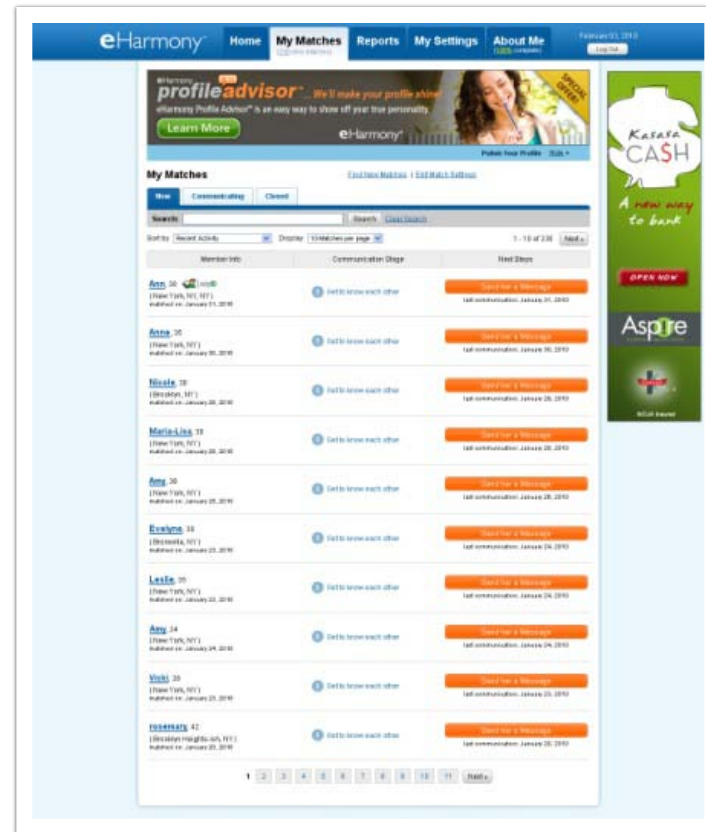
eHarmony

Home

My Matches
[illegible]

Reports

My Settings

About Me
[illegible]

February 03, 2010
Log Out

eHarmony profile advisor
... We'll make your profile shine!
eHarmony Profile Advisor™ is an easy way to show off your true personality.
Learn More
eHarmony
SPECIAL OFFER!

Polish Your Profile Edit

My Matches

Find New Matches | Edit Match Settings

New
Communicating
Closed

Search
Search
Clear Search

Sort by Recent Activity
Display 10 Matches per page

1 - 10 of 230
Next

| Member Info | Communication Stage | Next Steps |
|---|---|---|
| Ann, 30 (New York, NY) matched on: January 31, 2010 | Get to know each other | Send her a Message. last communication: January 31, 2010 |
| Anne, 35 (New York, NY) matched on: January 30, 2010 | Get to know each other | Send her a Message. last communication: January 30, 2010 |
| Nicole, 38 (Brooklyn, NY) matched on: January 28, 2010 | Get to know each other | Send her a Message. last communication: January 28, 2010 |
| Maria-Lisa, 33 (New York, NY) matched on: January 28, 2010 | Get to know each other | Send her a Message. last communication: January 28, 2010 |
| Amy, 30 (New York, NY) matched on: January 28, 2010 | Get to know each other | Send her a Message. last communication: January 28, 2010 |
| Evelyne, 38 (Brooklyn, NY) matched on: January 23, 2010 | Get to know each other | Send her a Message. last communication: January 24, 2010 |
| Leslie, 35 (New York, NY) matched on: January 23, 2010 | Get to know each other | Send her a Message. last communication: January 24, 2010 |
| Amy, 34 (New York, NY) matched on: January 24, 2010 | Get to know each other | Send her a Message. last communication: January 24, 2010 |
| Vicki, 38 (New York, NY) matched on: January 23, 2010 | Get to know each other | Send her a Message. last communication: January 23, 2010 |
| rosemary, 42 (Brooklyn Heights-sh, NY) matched on: January 23, 2010 | Get to know each other | Send her a Message. last communication: January 23, 2010 |

1 2 3 4 5 6 7 8 9 10 11 Next

Kasasa CA$H
A new way to bank
OPEN NOW
Aspire
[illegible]